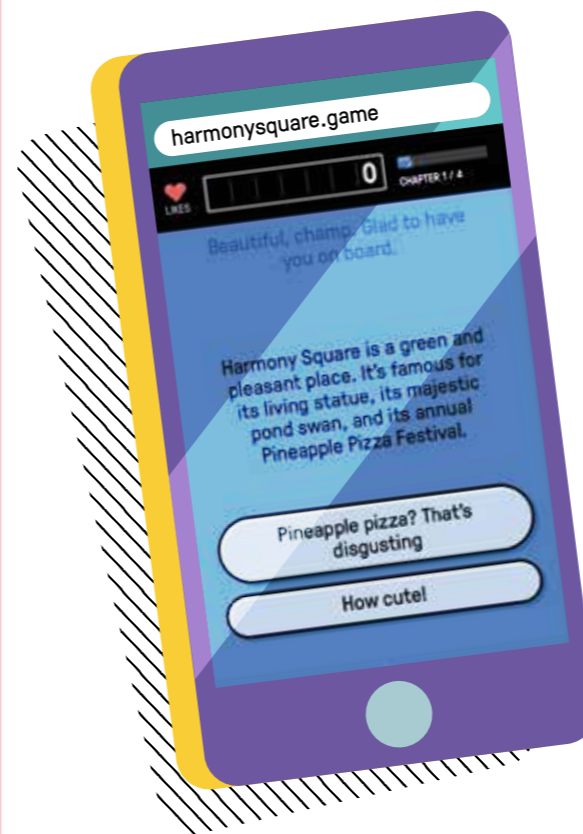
harmonysquare.game

LIKES 0 CHAPTER 1 / 4

Beautiful, champ. Glad to have you on board.

Harmony Square is a green and pleasant place. It's famous for its living statue, its majestic pond swan, and its annual Pineapple Pizza Festival.

Pineapple pizza? That's disgusting

How cute!